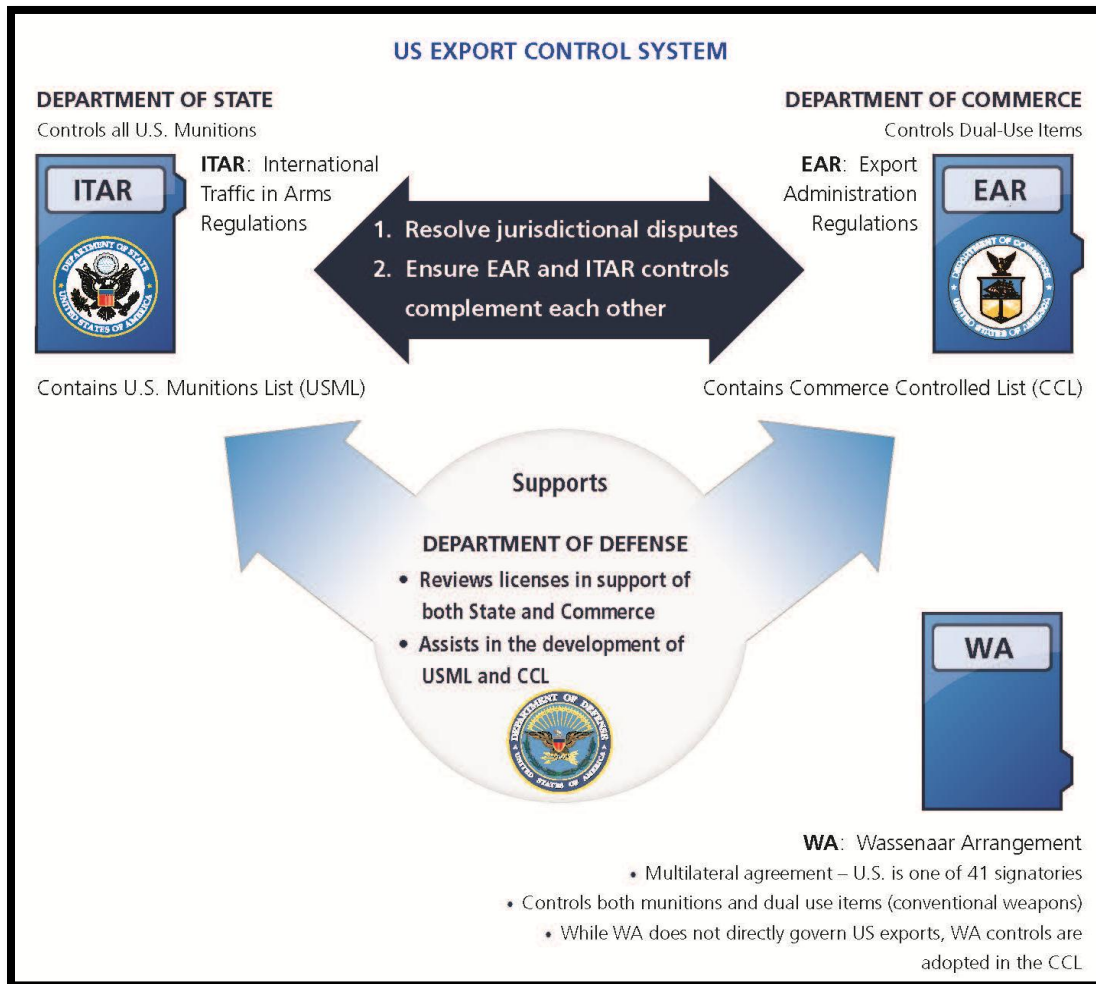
US EXPORT CONTROL SYSTEM

DEPARTMENT OF STATE
Controls all U.S. Munitions

ITAR

DEPARTMENT OF STATE
UNITED STATES OF AMERICA

ITAR: International Traffic in Arms Regulations

1. Resolve jurisdictional disputes
2. Ensure EAR and ITAR controls complement each other

DEPARTMENT OF COMMERCE
Controls Dual-Use Items

EAR: Export Administration Regulations

EAR

DEPARTMENT OF COMMERCE
UNITED STATES OF AMERICA

Contains U.S. Munitions List (USML)

Contains Commerce Controlled List (CCL)

Supports

DEPARTMENT OF DEFENSE
• Reviews licenses in support of both State and Commerce
• Assists in the development of USML and CCL

DEPARTMENT OF DEFENSE
UNITED STATES OF AMERICA

WA

WA: Wassenaar Arrangement
• Multilateral agreement – U.S. is one of 41 signatories
• Controls both munitions and dual use items (conventional weapons)
• While WA does not directly govern US exports, WA controls are adopted in the CCL